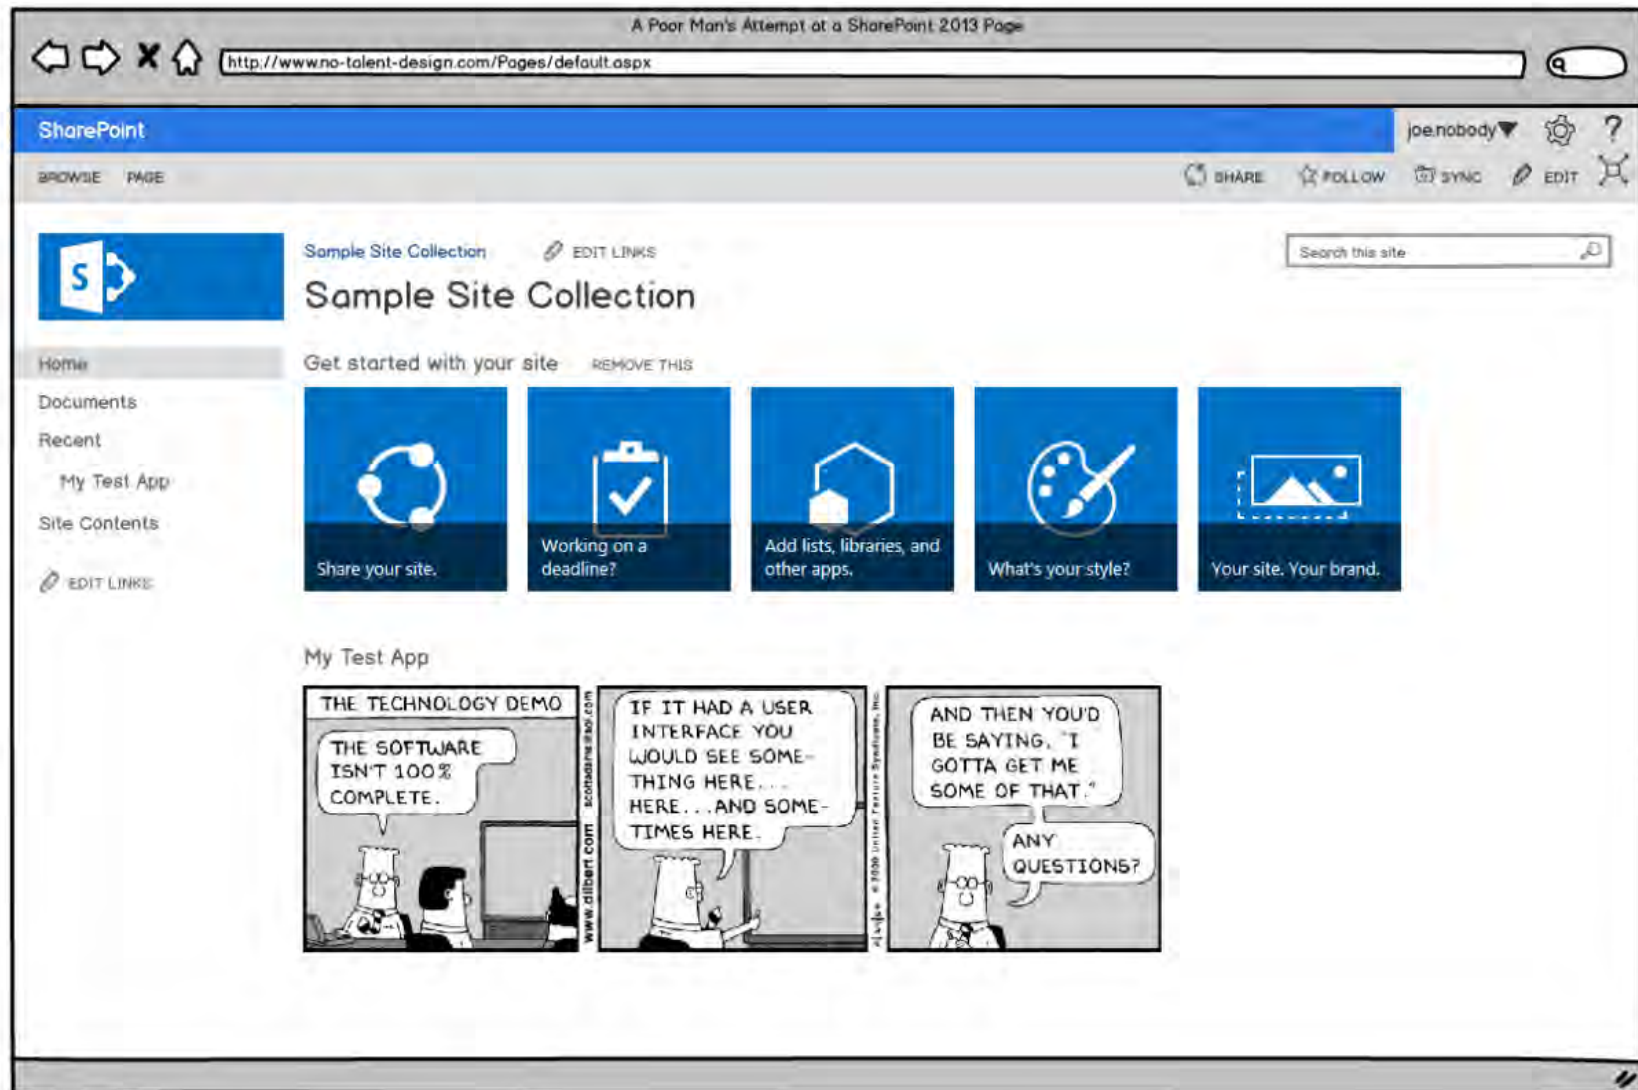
A Poor Man's Attempt at a SharePoint 2013 Page

http://www.no-talent-design.com/Pages/default.aspx

SharePoint

joe.nobody ? 

BROWSE PAGE

SHARE FOLLOW SYNC EDIT

S

Sample Site Collection EDIT LINKS

Sample Site Collection

Search this site

Home
Documents
Recent
My Test App
Site Contents
EDIT LINKS

Get started with your site REMOVE THIS

Share your site.

Working on a deadline?

Add lists, libraries, and other apps.

What's your style?

Your site. Your brand.

My Test App

THE TECHNOLOGY DEMO

THE SOFTWARE ISN'T 100% COMPLETE.

IF IT HAD A USER INTERFACE YOU WOULD SEE SOMETHING HERE... HERE...AND SOMETIMES HERE.

AND THEN YOU'D BE SAYING, "I GOTTA GET ME SOME OF THAT."

ANY QUESTIONS?

www.dilbert.com scottadams@aol.com

© 2000 United Feature Syndicate, Inc.